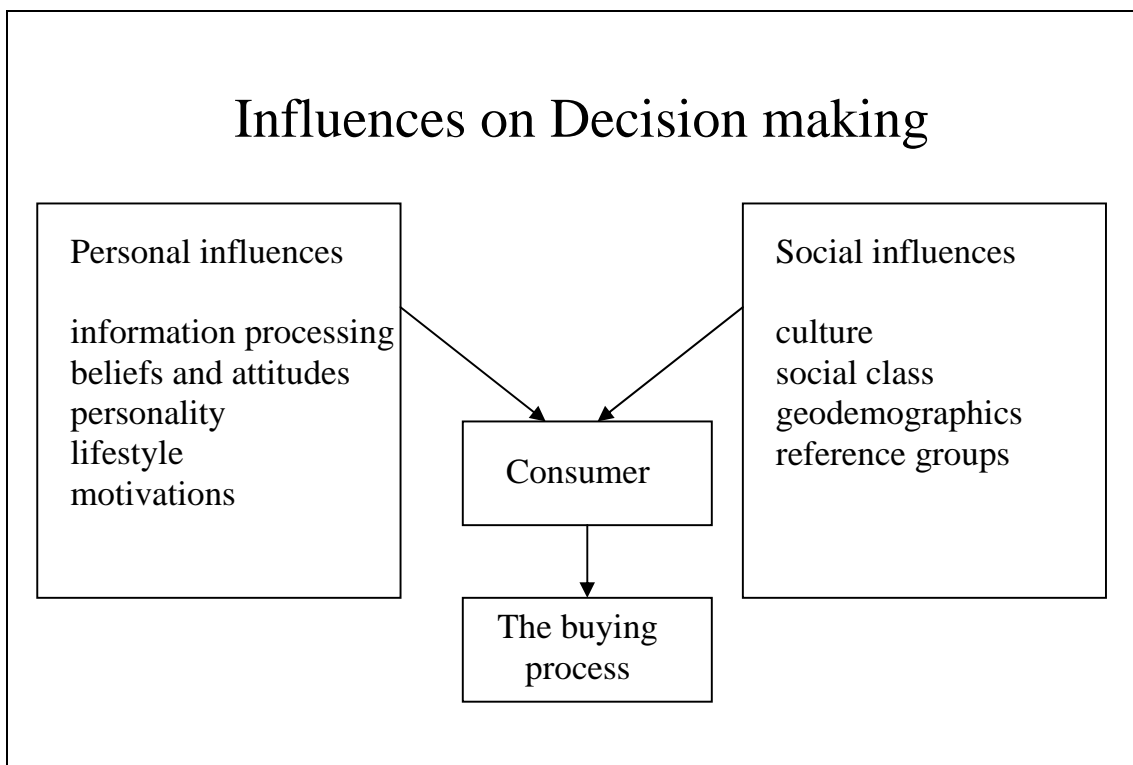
Influences on Decision making

Personal influences

information processing
beliefs and attitudes
personality
lifestyle
motivations

Social influences

culture
social class
geodemographics
reference groups

Consumer

The buying process